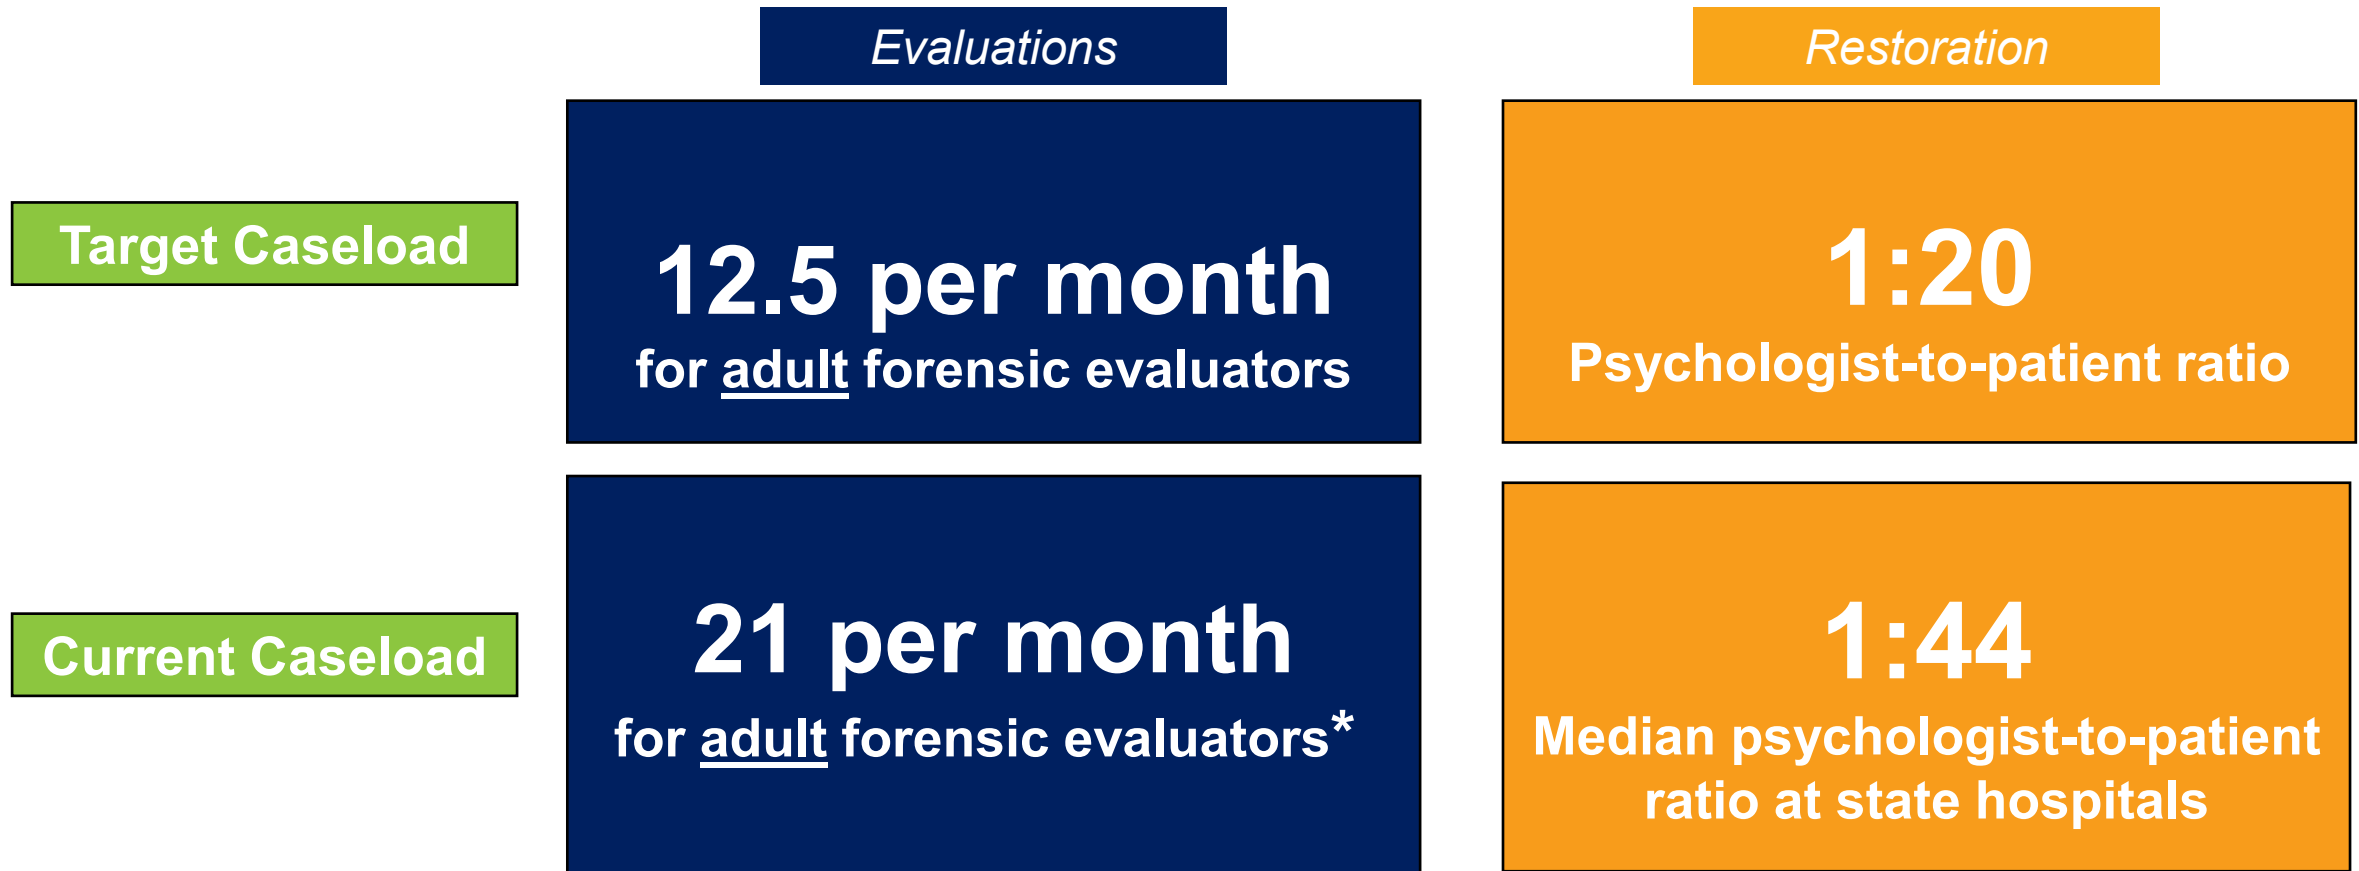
Evaluations

Restoration

Target Caseload

12.5 per month
for adult forensic evaluators

1:20
Psychologist-to-patient ratio

Current Caseload

21 per month
for adult forensic evaluators*

1:44
Median psychologist-to-patient ratio at state hospitals